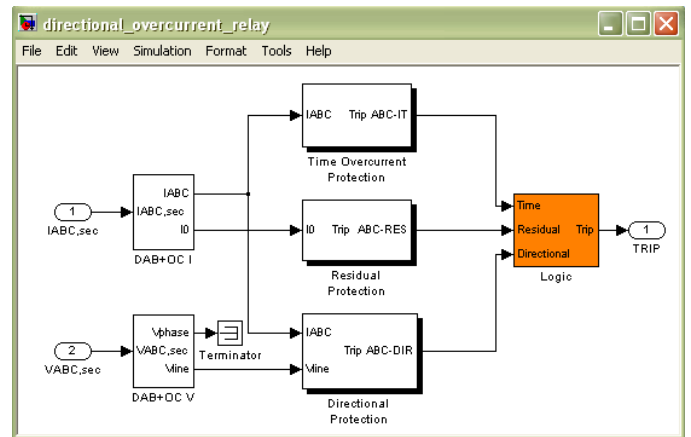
directional_overcurrent_relay

File Edit View Simulation Format Tools Help

1
IABC,sec

IABC
IABC,sec
I0
DAB+OC I

IABC Trip ABC-IT
Time Overcurrent Protection

I0 Trip ABC-RES
Residual Protection

Time
Residual Trip
Directional
Logic

1
TRIP

2
VABC,sec

Vphase
VABC,sec
Vline
DAB+OC V

Terminator

IABC
Trip ABC-DIR
Vline
Directional Protection